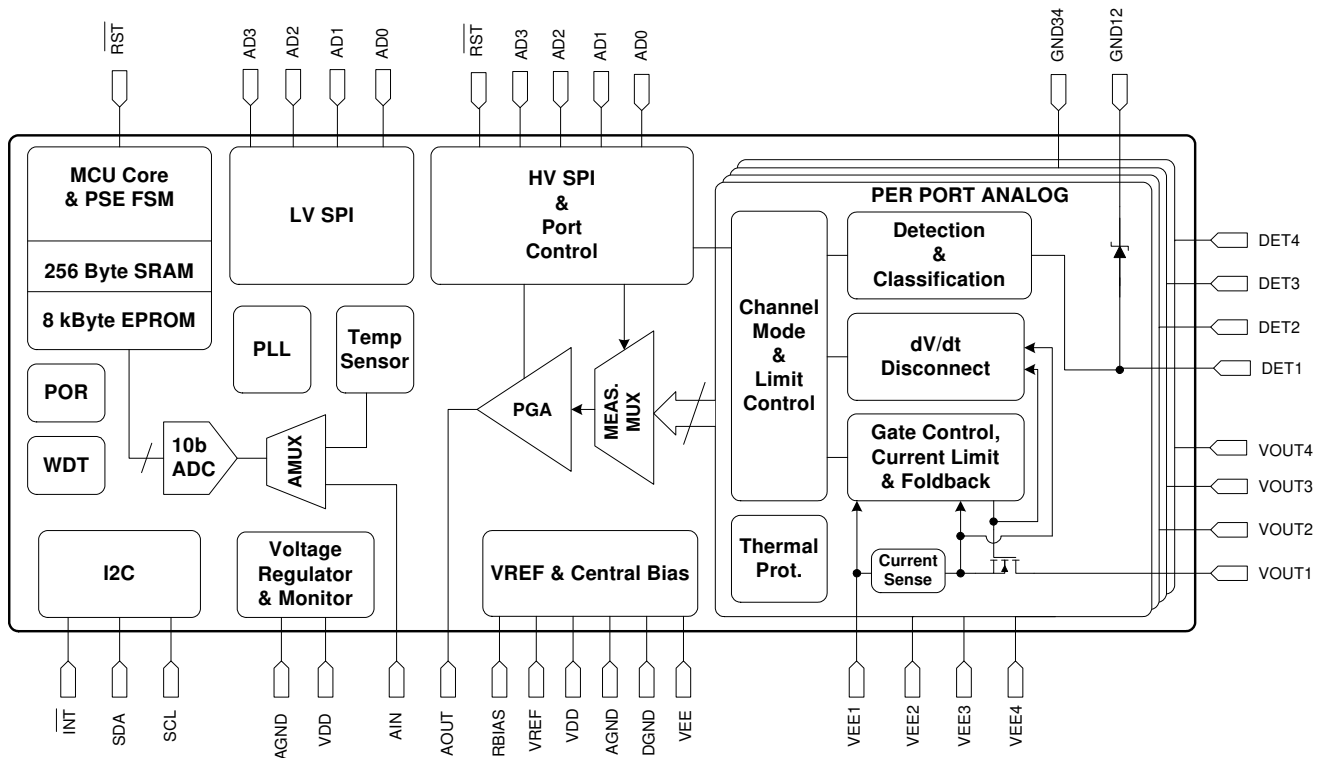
$\overline{RST}$ AD3 AD2 AD1 AD0 $\overline{RST}$ AD3 AD2 AD1 AD0 GND34 GND12

MCU Core & PSE FSM

256 Byte SRAM

8 kByte EPROM

LV SPI

HV SPI & Port Control

PER PORT ANALOG

Channel Mode & Limit Control

Detection & Classification

dV/dt Disconnect

Gate Control, Current Limit & Foldback

Thermal Prot.

Current Sense

PLL

Temp Sensor

POR

WDT

10b ADC

AMUX

PGA

MEAS. MUX

I2C

Voltage Regulator & Monitor

VREF & Central Bias

DET4 DET3 DET2 DET1 VOUT4 VOUT3 VOUT2 VOUT1

$\overline{INT}$ SDA SCL AGND VDD AIN AOUT RBIAS VREF VDD AGND DGND VEE VEE1 VEE2 VEE3 VEE4